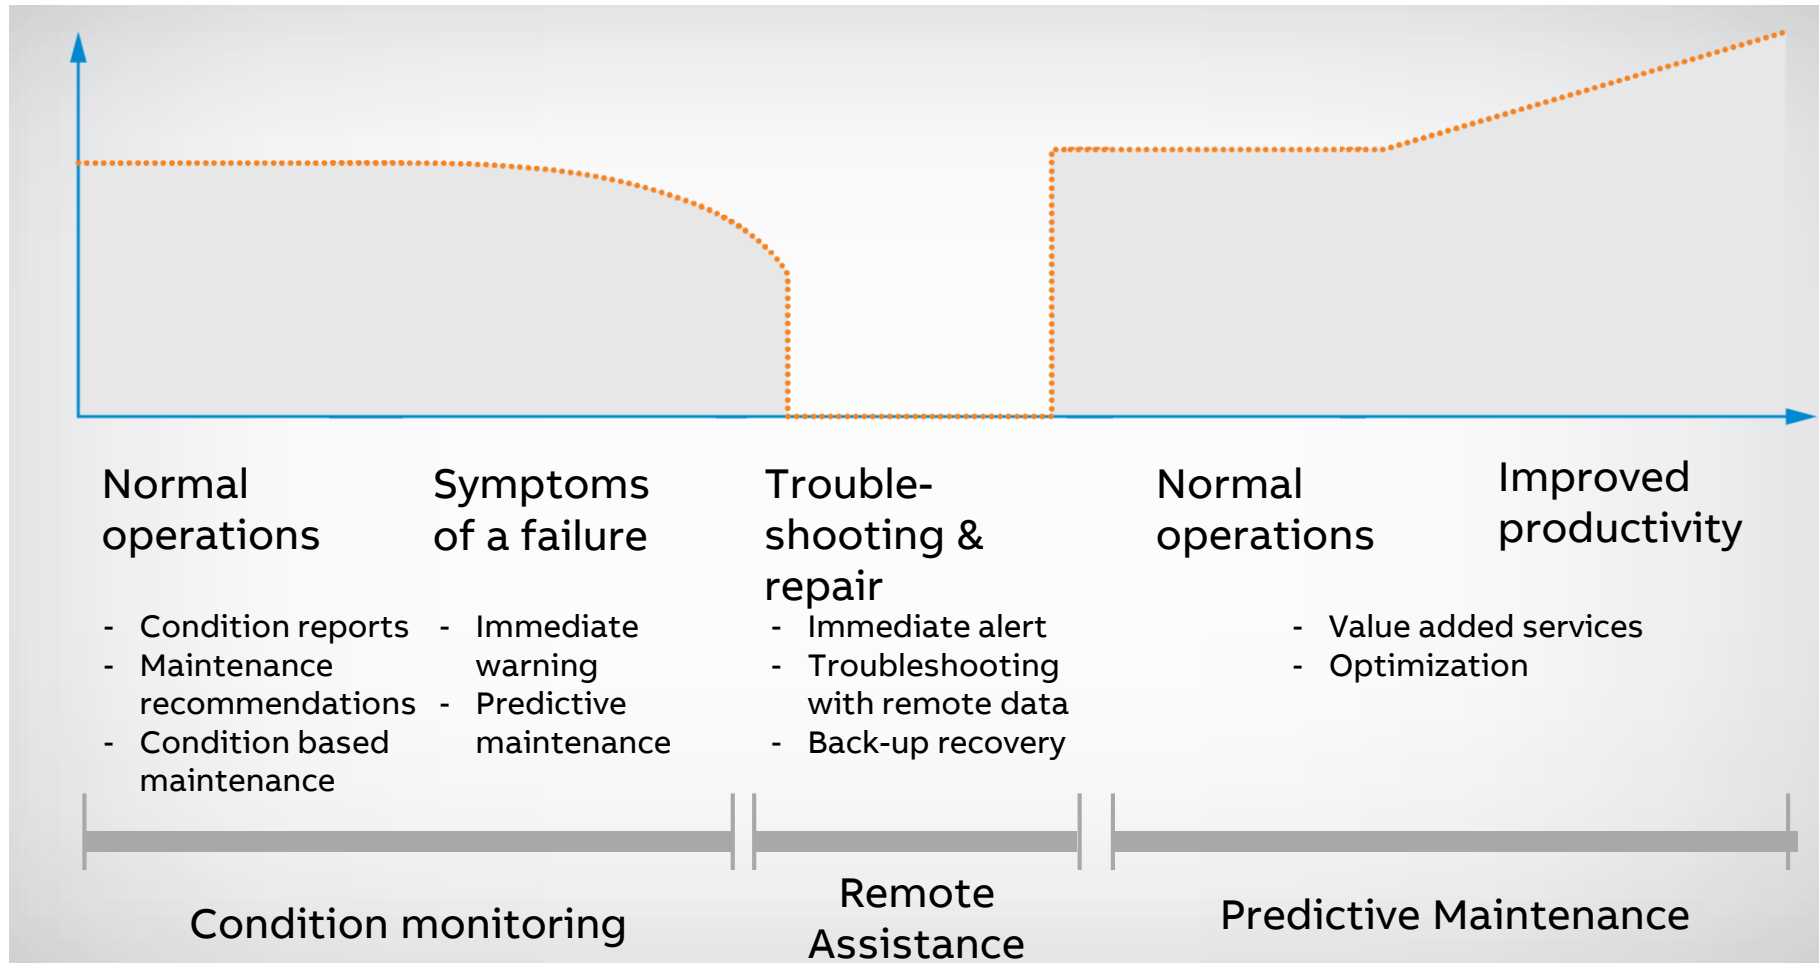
Normal operations

- Condition reports
- Maintenance recommendations
- Condition based maintenance

Symptoms of a failure

- Immediate warning
- Predictive maintenance

Trouble-shooting & repair

- Immediate alert
- Troubleshooting with remote data
- Back-up recovery

Normal operations

Improved productivity

- Value added services
- Optimization

Condition monitoring

Remote Assistance

Predictive Maintenance